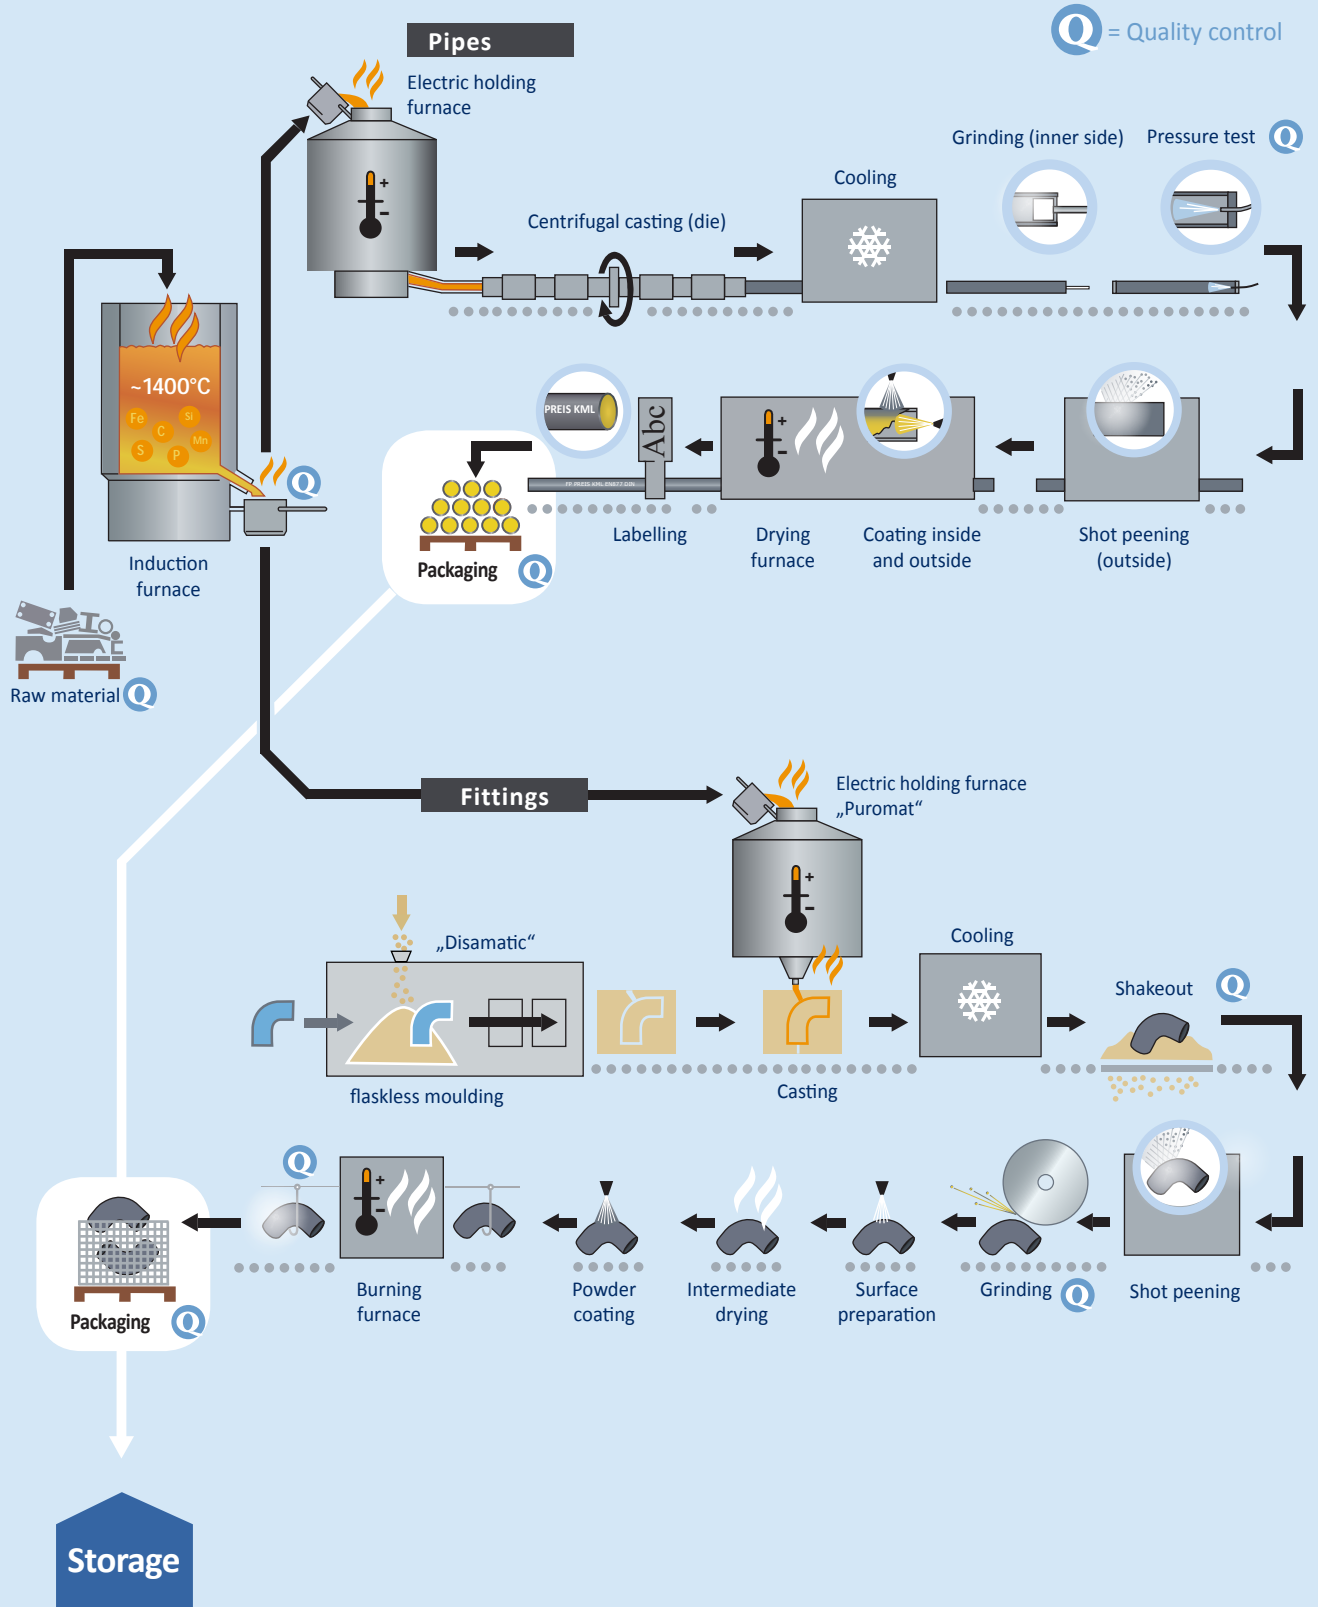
Q = Quality control

Pipes

Electric holding furnace

Centrifugal casting (die)

Cooling

Grinding (inner side)

Pressure test Q

~1400°C

Fe Si C Mn S P

Q

Induction furnace

Raw material Q

PREIS KML

Abc

Packaging Q

Labelling

Drying furnace

Coating inside and outside

Shot peening (outside)

Fittings

Electric holding furnace „Puromat“

„Disamatic“

flaskless moulding

Casting

Cooling

Shakeout Q

Q

Packaging Q

Burning furnace

Powder coating

Intermediate drying

Surface preparation

Grinding Q

Shot peening

Storage